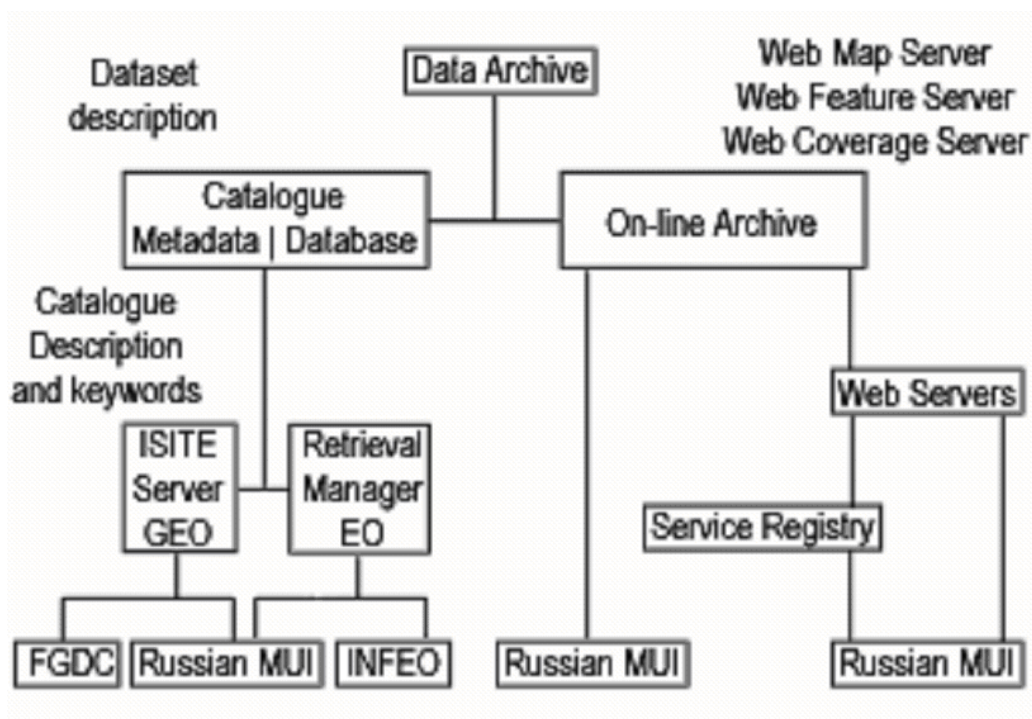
Dataset description

Data Archive

Web Map Server
Web Feature Server
Web Coverage Server

Catalogue
Metadata | Database

On-line Archive

Catalogue Description and keywords

Web Servers

ISITE Server GEO

Retrieval Manager EO

Service Registry

FGDC

Russian MUI

INFEO

Russian MUI

Russian MUI